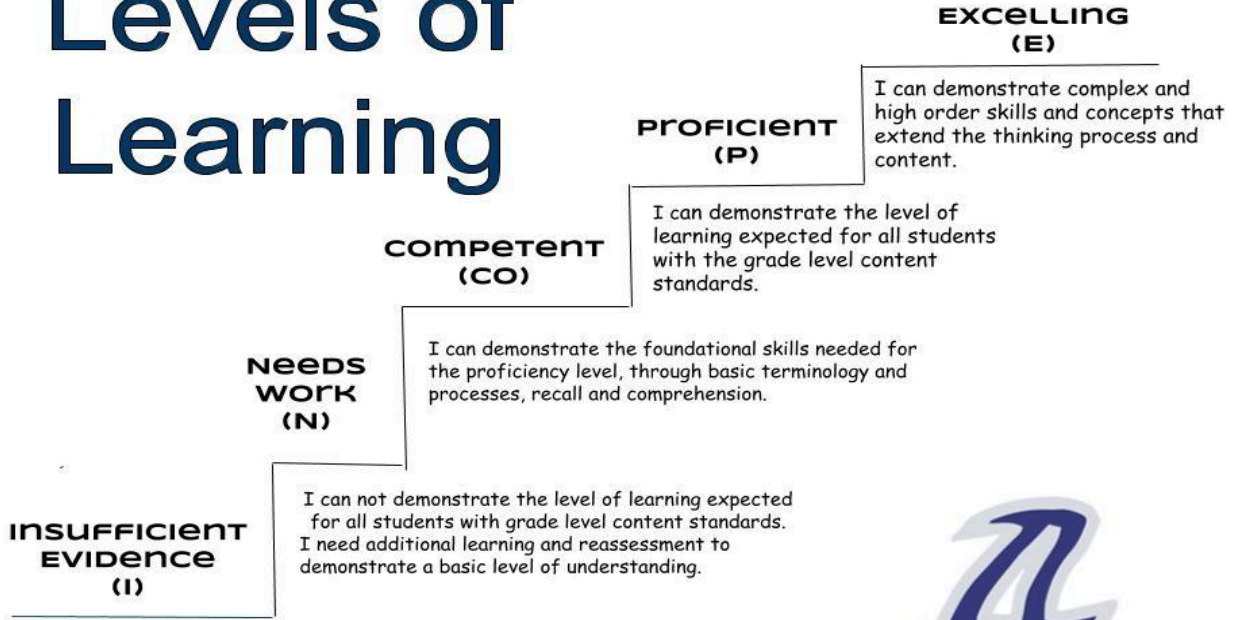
Levels of Learning

EXCELLING
(E)

I can demonstrate complex and high order skills and concepts that extend the thinking process and content.

PROFICIENT
(P)

I can demonstrate the level of learning expected for all students with the grade level content standards.

COMPETENT
(CO)

I can demonstrate the foundational skills needed for the proficiency level, through basic terminology and processes, recall and comprehension.

NEEDS WORK
(N)

I can not demonstrate the level of learning expected for all students with grade level content standards. I need additional learning and reassessment to demonstrate a basic level of understanding.

INSUFFICIENT EVIDENCE
(I)